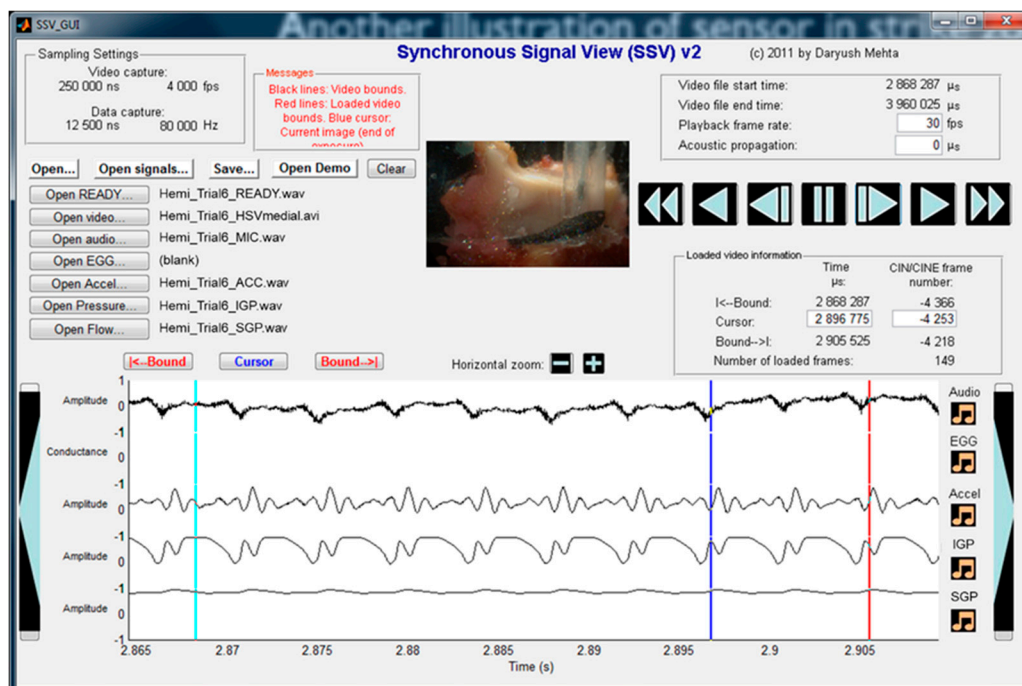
SSV_GUI

Another illustration of sensor in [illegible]

Sampling Settings
Video capture:
250 000 ns 4 000 fps
Data capture:
12 500 ns 80 000 Hz

Messages
Black lines: Video bounds. Red lines: Loaded video bounds. Blue cursor: Current image (end of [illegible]

Synchronous Signal View (SSV) v2

(c) 2011 by Daryush Mehta

Video file start time: 2 868 287 µs
Video file end time: 3 960 025 µs
Playback frame rate: 30 fps
Acoustic propagation: 0 µs

Open... Open signals... Save... Open Demo Clear

Open READY... Hemi_Trial6_READY.wav
Open video... Hemi_Trial6_HSVmedial.avi
Open audio... Hemi_Trial6_MIC.wav
Open EGG... (blank)
Open Accel... Hemi_Trial6_ACC.wav
Open Pressure... Hemi_Trial6_IGP.wav
Open Flow... Hemi_Trial6_SGP.wav

Loaded video information

| | Time µs: | CIN/CINE frame number: |
|---|---|---|
| I<--Bound: | 2 868 287 | -4 366 |
| Cursor: | 2 896 775 | -4 253 |
| Bound-->I: | 2 905 525 | -4 218 |
| Number of loaded frames: | | 149 |

|<--Bound Cursor Bound-->|

Horizontal zoom:

Amplitude
Conductance
Amplitude
Amplitude
Amplitude

1 0 -1 0 -1 0 -1 0 -1 0 -1

Audio
EGG
Accel
IGP
SGP

2.865 2.87 2.875 2.88 2.885 2.89 2.895 2.9 2.905

Time (s)